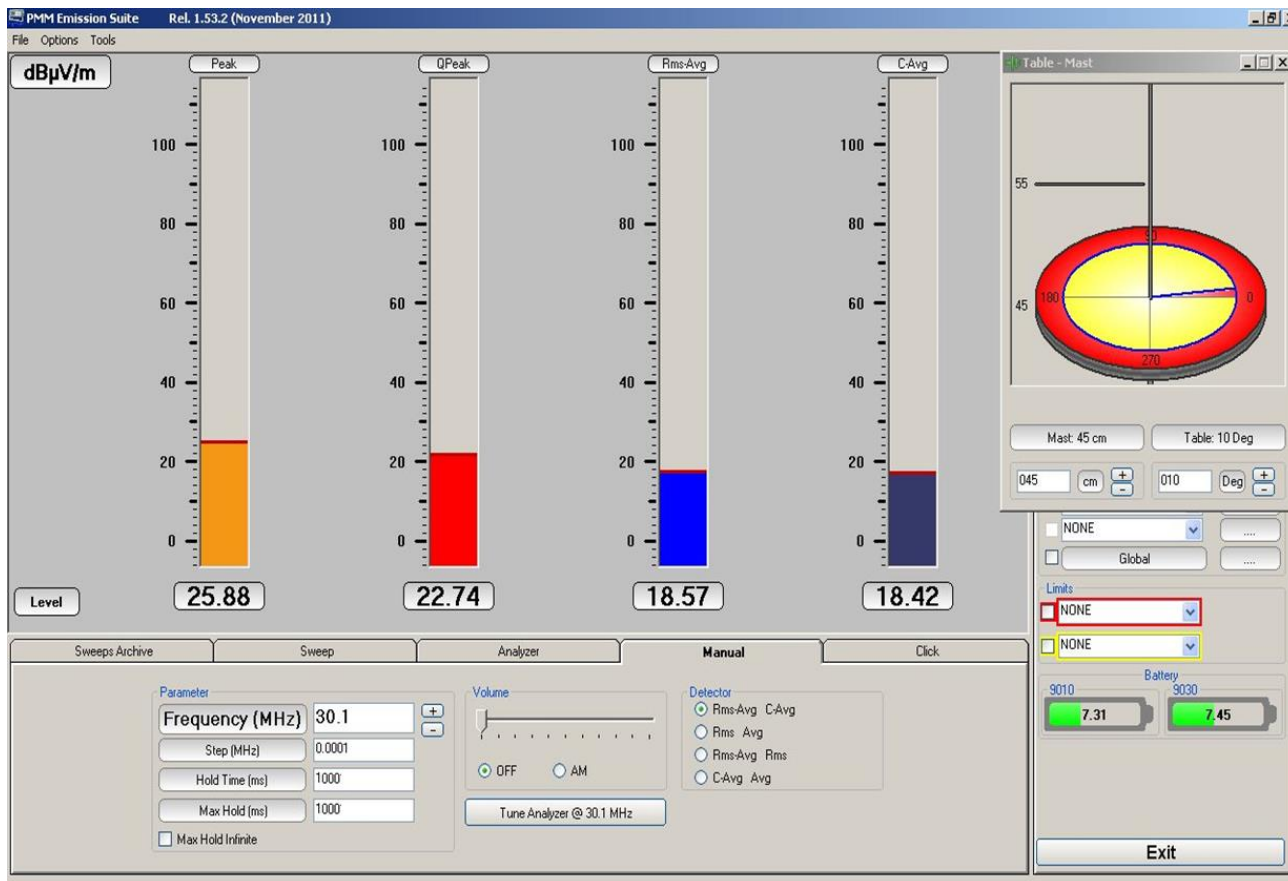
PMM Emission Suite Rel. 1.53.2 (November 2011)

File Options Tools

dBµV/m

Peak

100
80
60
40
20
0

25.88

QPeak

100
80
60
40
20
0

22.74

Rms-Avg

100
80
60
40
20
0

18.57

C-Avg

100
80
60
40
20
0

18.42

Level

Table - Mast

55
45
90
180
0
270

Mast: 45 cm

Table: 10 Deg

045 cm + -

010 Deg + -

NONE

Global

Limits

NONE

NONE

Battery

9010

7.31

9030

7.45

Exit

Sweeps Archive | Sweep | Analyzer | Manual | Click

Parameter

Frequency (MHz) 30.1 + -

Step (MHz) 0.0001

Hold Time (ms) 1000

Max Hold (ms) 1000

Max Hold Infinite

Volume

OFF AM

Tune Analyzer @ 30.1 MHz

Detector

Rms-Avg C-Avg

Rms Avg

Rms-Avg Rms

C-Avg Avg